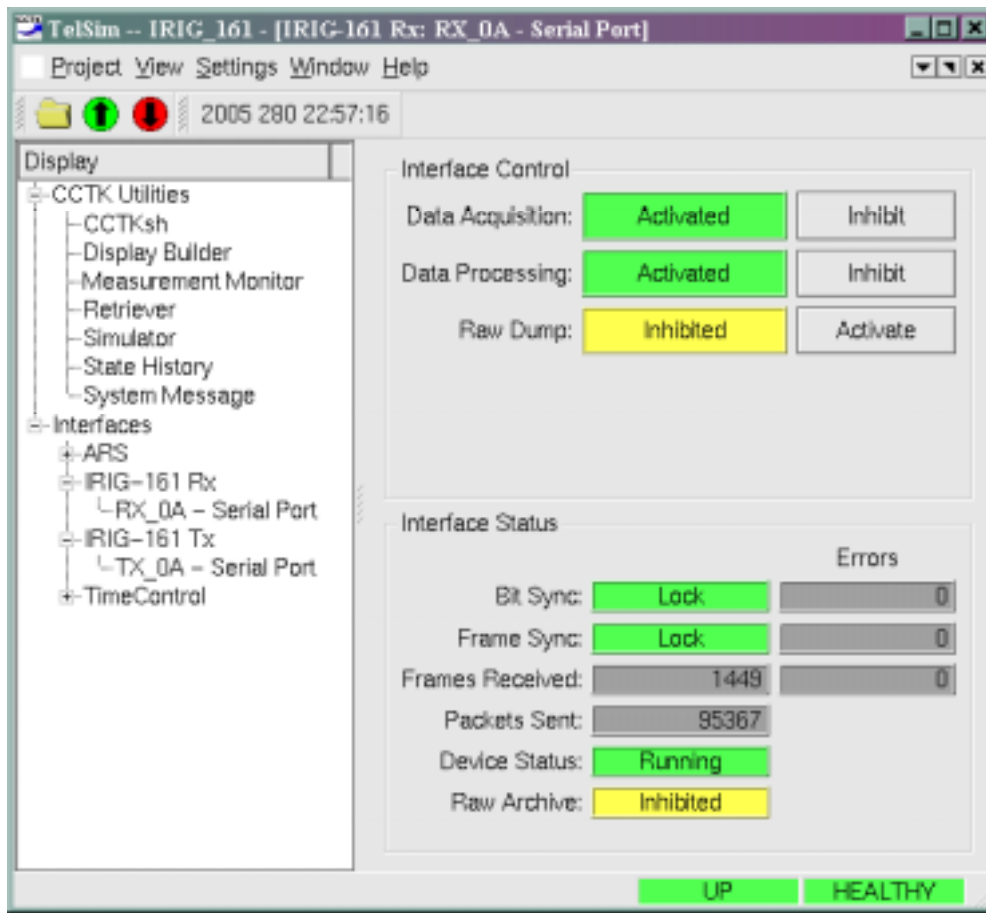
TelSim -- IRIG_161 - [IRIG-161 Rx: RX_0A - Serial Port]

Project View Settings Window Help

2005 280 22:57:16

Display
CCTK Utilities
CCTKsh
Display Builder
Measurement Monitor
Retriever
Simulator
State History
System Message
Interfaces
ARS
IRIG-161 Rx
RX_0A – Serial Port
IRIG-161 Tx
TX_0A – Serial Port
TimeControl

Interface Control
Data Acquisition: Activated Inhibit
Data Processing: Activated Inhibit
Raw Dump: Inhibited Activate

Interface Status
Errors
Bit Sync: Lock 0
Frame Sync: Lock 0
Frames Received: 1449 0
Packets Sent: 95367
Device Status: Running
Raw Archive: Inhibited

UP HEALTHY